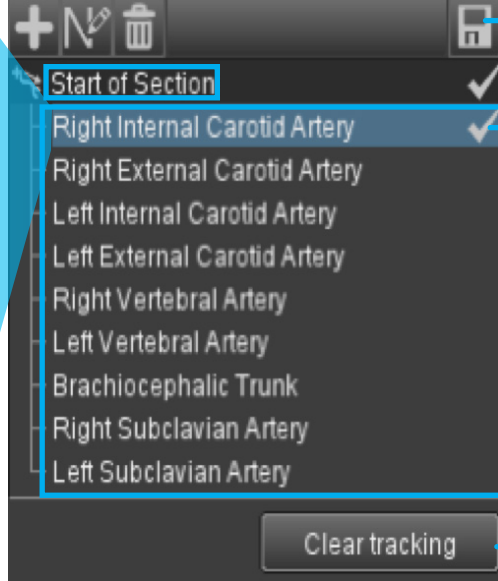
Start of Section

Right Internal Carotid Artery

Right External Carotid Artery

Left Internal Carotid Artery

Left External Carotid Artery

Right Vertebral Artery

Left Vertebral Artery

Brachiocephalic Trunk

Right Subclavian Artery

Left Subclavian Artery

Clear tracking